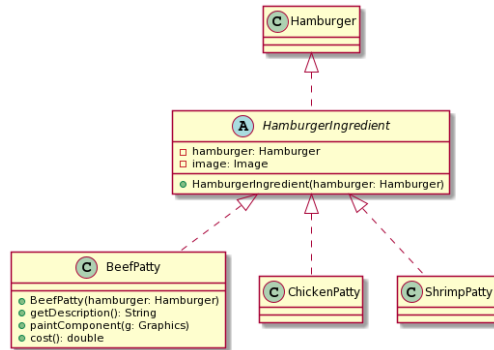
C Hamburger

A HamburgerIngredient

hamburger: Hamburger
image: Image

HamburgerIngredient(hamburger: Hamburger)

C BeefPatty

BeefPatty(hamburger: Hamburger)
getDescription(): String
paintComponent(g: Graphics)
cost(): double

C ChickenPatty

C ShrimpPatty